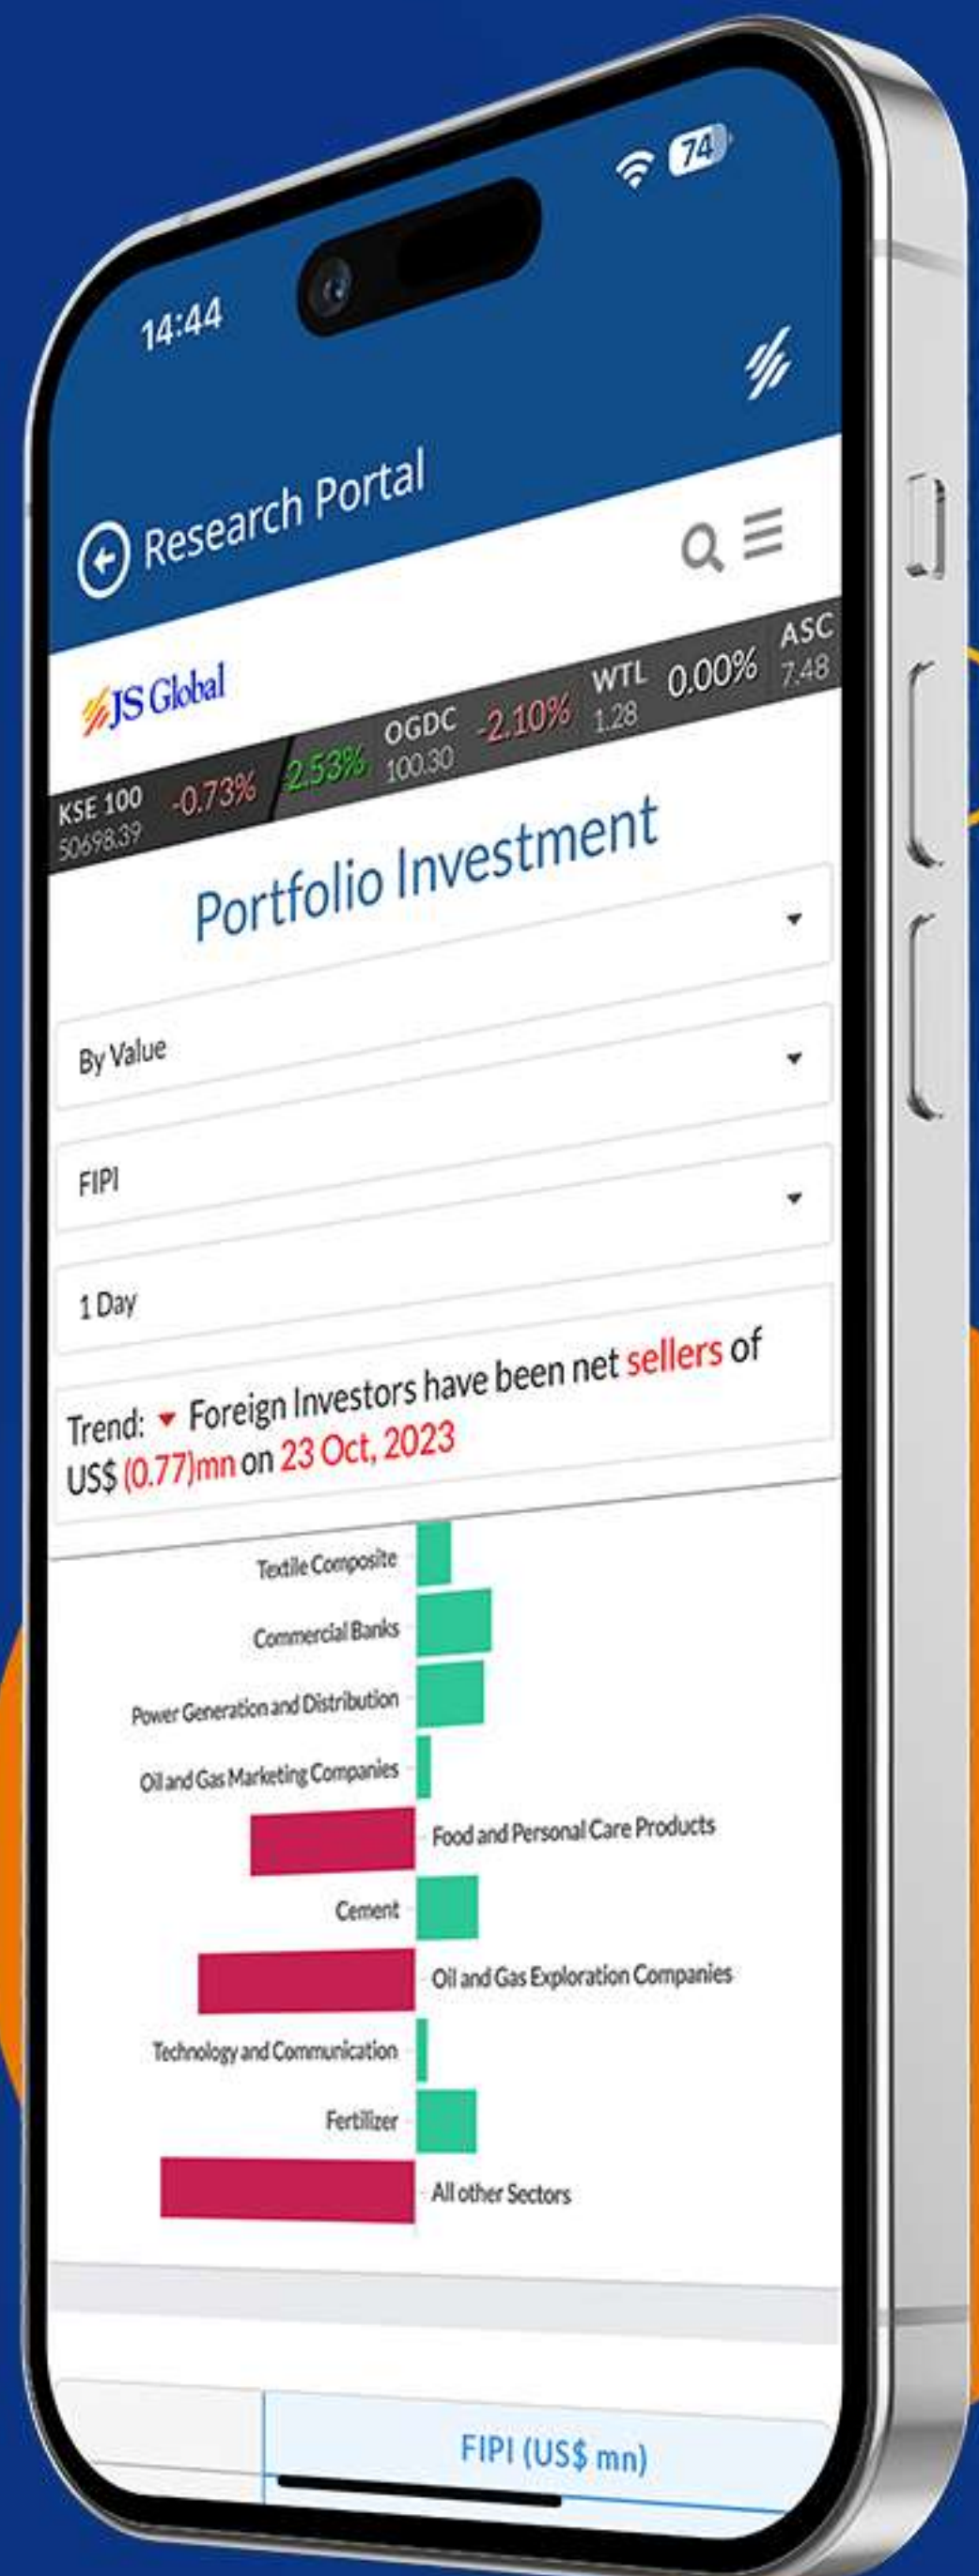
14:44

74

Research Portal

JS Global

KSE 100 50698.39 -0.73%

2.53%

OGDC 100.30 -2.10%

WTL 1.28 0.00%

ASC 7.48

Portfolio Investment

By Value

FIPI

1 Day

Trend: ▼ Foreign Investors have been net sellers of US$ (0.77)mn on 23 Oct, 2023

Textile Composite

Commercial Banks

Power Generation and Distribution

Oil and Gas Marketing Companies

Food and Personal Care Products

Cement

Oil and Gas Exploration Companies

Technology and Communication

Fertilizer

All other Sectors

FIPI (US$ mn)